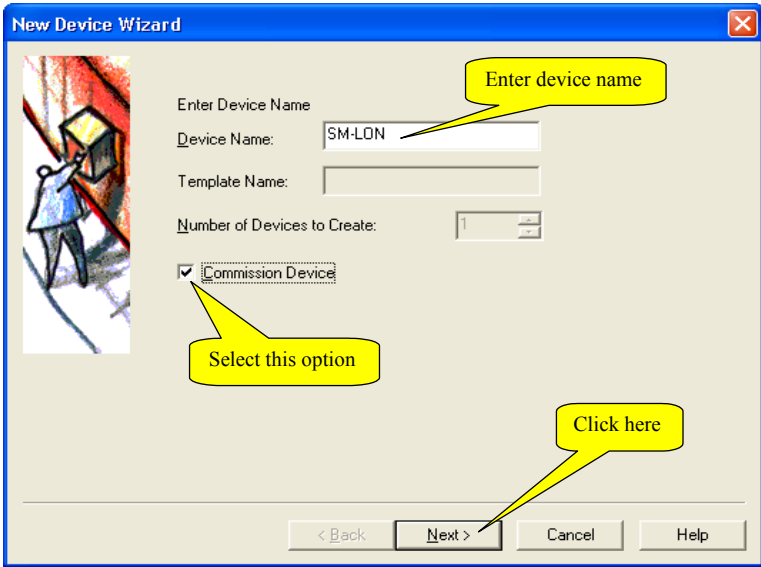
New Device Wizard

Enter device name

Enter Device Name

Device Name: SM-LON

Template Name:

Number of Devices to Create: 1

Commission Device

Select this option

Click here

< Back Next > Cancel Help